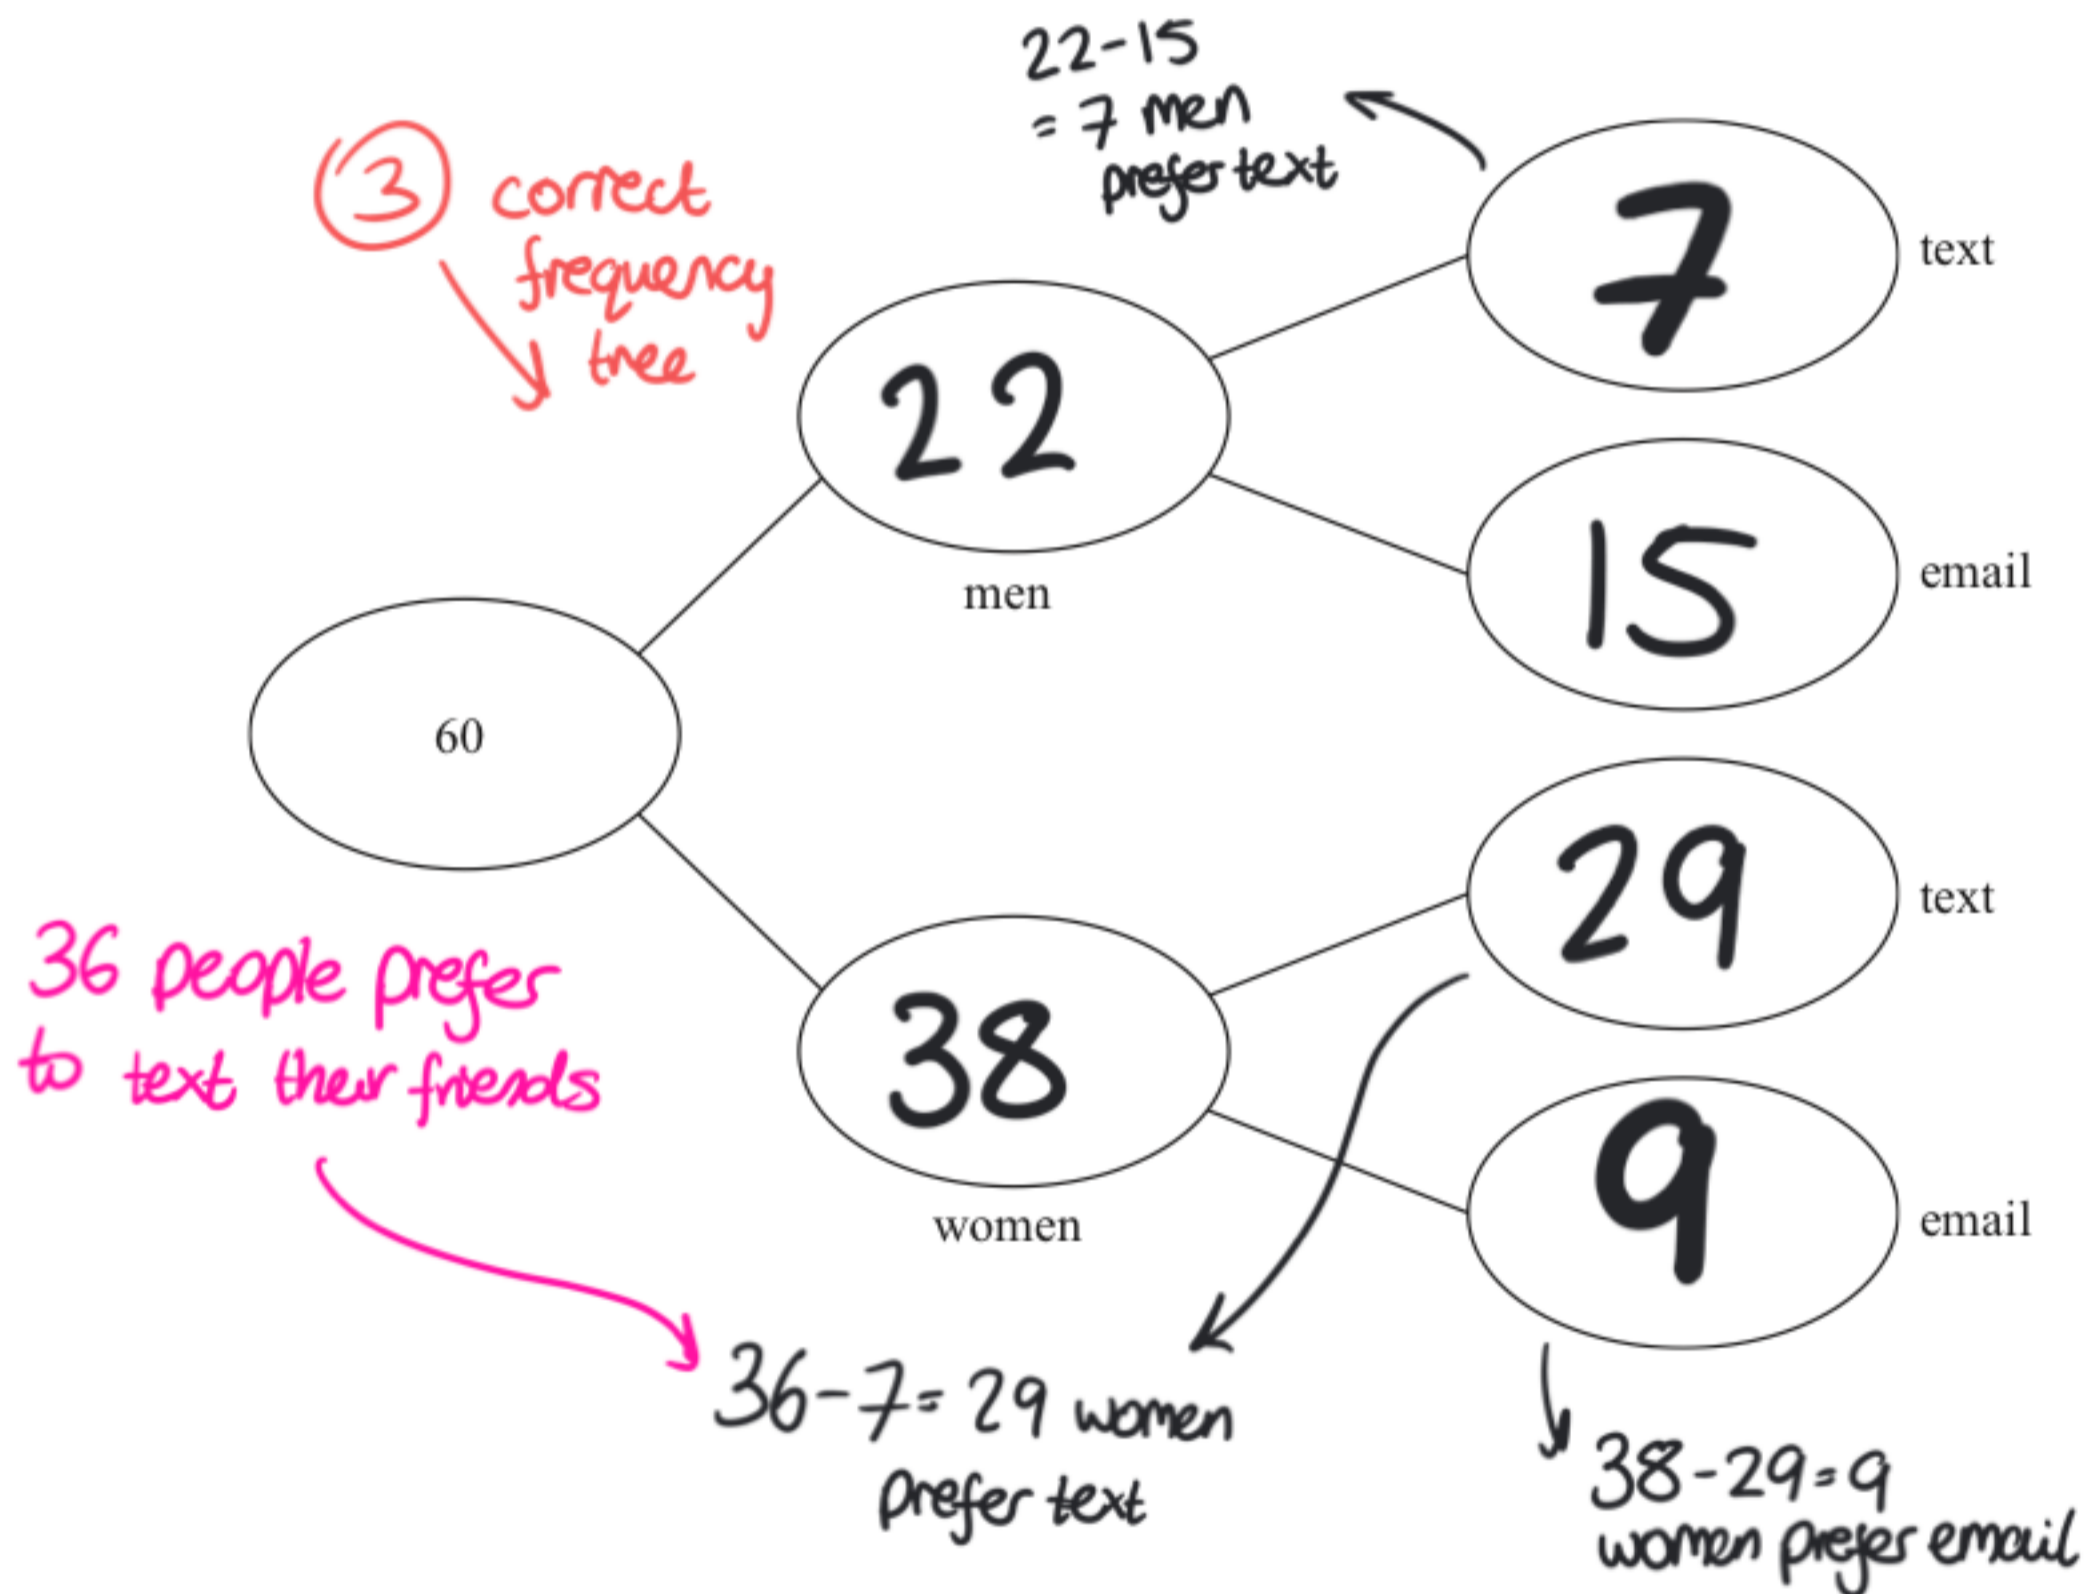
22-15
= 7 men
prefer text

③ correct frequency tree

7 text

22

men

15 email

60

29 text

36 people prefer to text their friends

38

women

9 email

36-7 = 29 women
prefer text

38-29 = 9
women prefer email